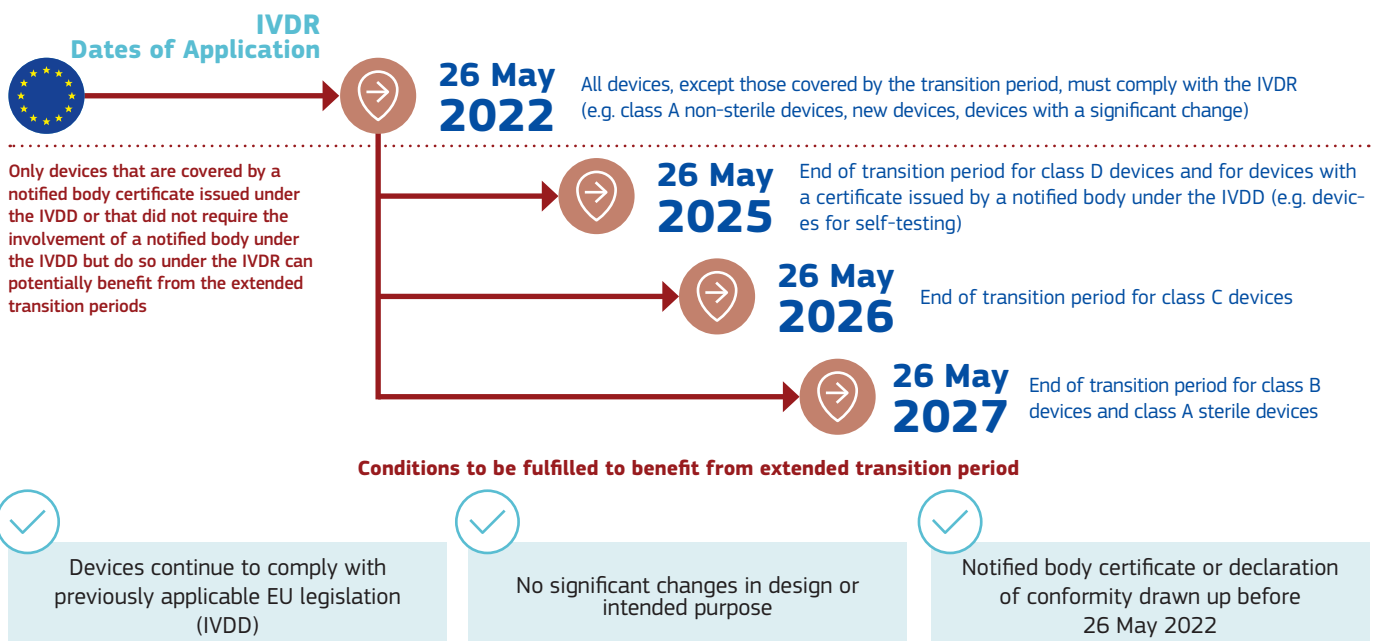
IVDR
Dates of Application

26 May 2022 All devices, except those covered by the transition period, must comply with the IVDR (e.g. class A non-sterile devices, new devices, devices with a significant change)

Only devices that are covered by a notified body certificate issued under the IVDD or that did not require the involvement of a notified body under the IVDD but do so under the IVDR can potentially benefit from the extended transition periods

26 May 2025 End of transition period for class D devices and for devices with a certificate issued by a notified body under the IVDD (e.g. devices for self-testing)

26 May 2026 End of transition period for class C devices

26 May 2027 End of transition period for class B devices and class A sterile devices

Conditions to be fulfilled to benefit from extended transition period

Devices continue to comply with previously applicable EU legislation (IVDD)

No significant changes in design or intended purpose

Notified body certificate or declaration of conformity drawn up before 26 May 2022